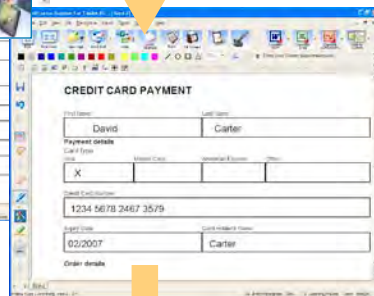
CREDIT CARD PAYMENT

First Name
David

Last Name
Carter

Payment details
Card Type
Visa
X
Master Card
American Express
Other

Credit Card Number
1234 5678 2467 3579

Expiry Date
02/2007

Card Holder's Name
Carter

Order details